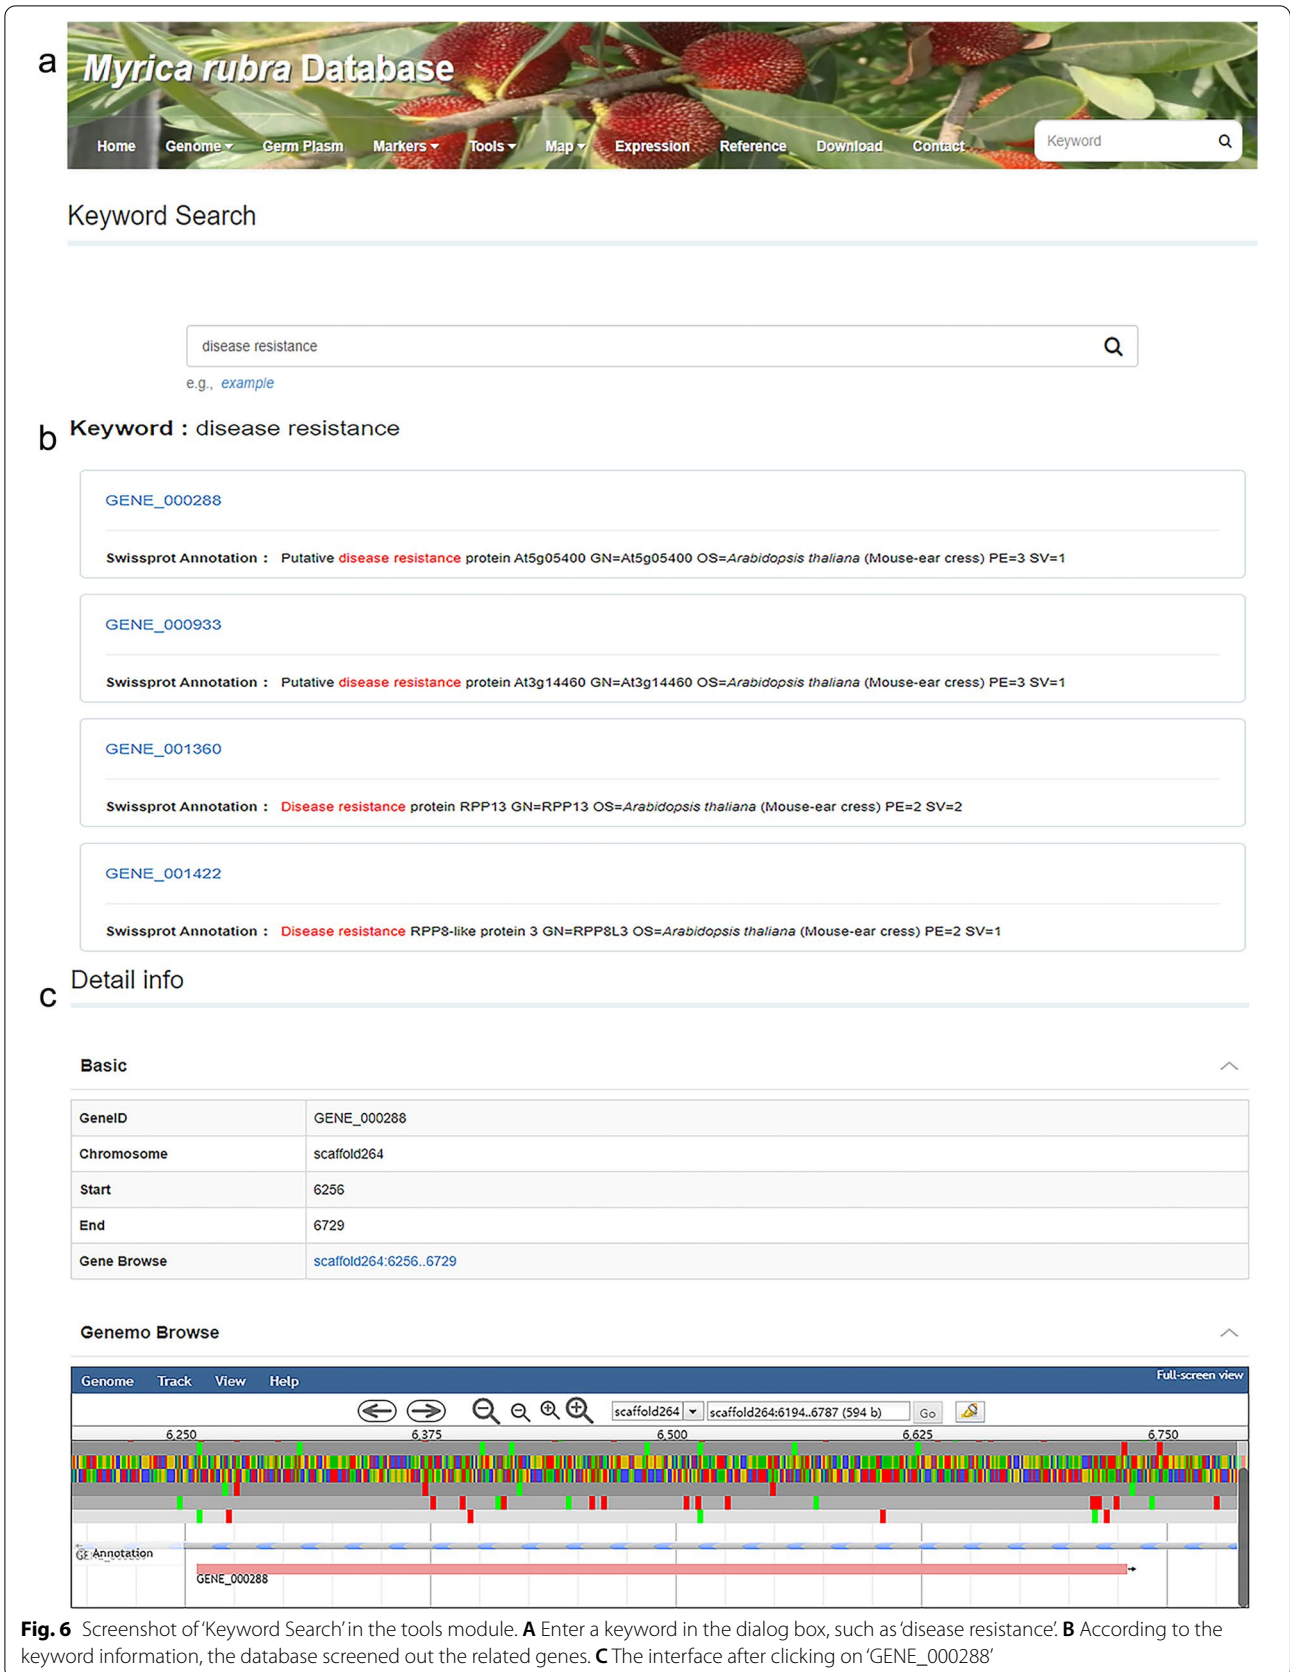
a

Myrica rubra Database

Home Genome Germ Plasm Markers Tools Map Expression Reference Download Contact Keyword

Keyword Search

disease resistance

e.g., example

b Keyword : disease resistance

GENE_000288

Swissprot Annotation : Putative disease resistance protein At5g05400 GN=At5g05400 OS=Arabidopsis thaliana (Mouse-ear cress) PE=3 SV=1

GENE_000933

Swissprot Annotation : Putative disease resistance protein At3g14460 GN=At3g14460 OS=Arabidopsis thaliana (Mouse-ear cress) PE=3 SV=1

GENE_001360

Swissprot Annotation : Disease resistance protein RPP13 GN=RPP13 OS=Arabidopsis thaliana (Mouse-ear cress) PE=2 SV=2

GENE_001422

Swissprot Annotation : Disease resistance RPP8-like protein 3 GN=RPP8L3 OS=Arabidopsis thaliana (Mouse-ear cress) PE=2 SV=1

c Detail info

Basic

| GeneID | GENE_000288 |
|---|---|
| Chromosome | scaffold264 |
| Start | 6256 |
| End | 6729 |
| Gene Browse | scaffold264:6256..6729 |

Genemo Browse

Genome Track View Help Full-screen view

scaffold264 scaffold264:6194..6787 (594 b) Go

6,250 6,375 6,500 6,625 6,750

Annotation

GENE_000288

Fig. 6 Screenshot of 'Keyword Search' in the tools module. A Enter a keyword in the dialog box, such as 'disease resistance'. B According to the keyword information, the database screened out the related genes. C The interface after clicking on 'GENE_000288'